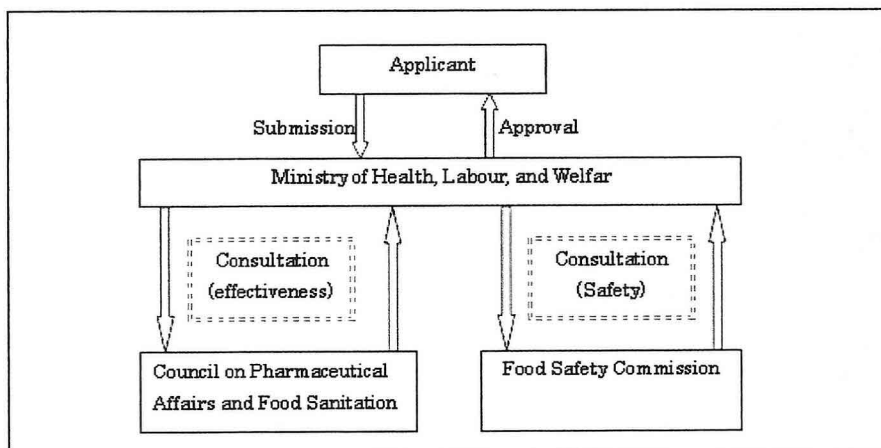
Applicant

Submission

Approval

Ministry of Health, Labour, and Welfar

Consultation (effectiveness)

Consultation (Safety)

Council on Pharmaceutical Affairs and Food Sanitation

Food Safety Commission